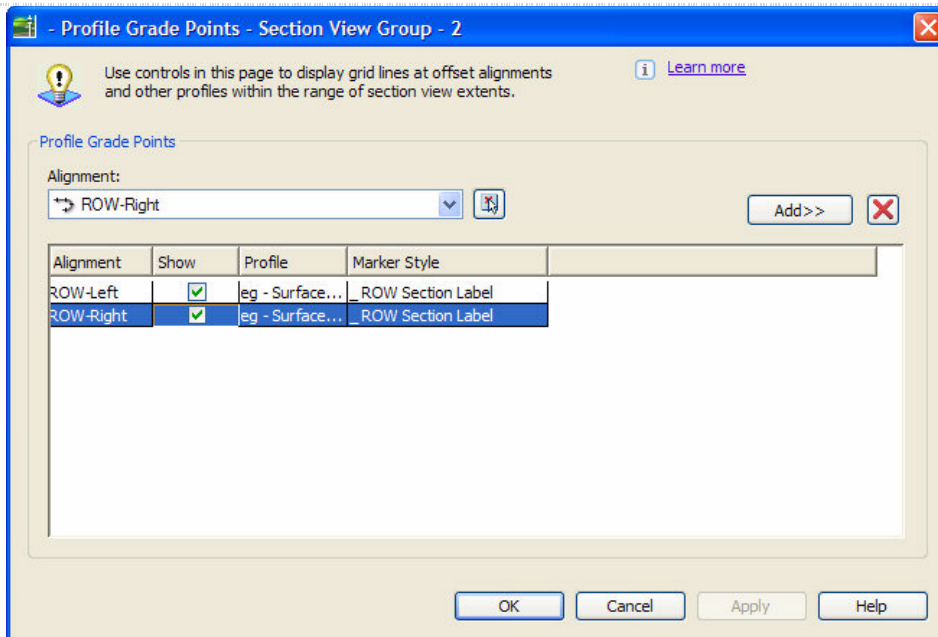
- Profile Grade Points - Section View Group - 2

Use controls in this page to display grid lines at offset alignments and other profiles within the range of section view extents.

Learn more

Profile Grade Points

Alignment:

ROW-Right

Add>>

| Alignment | Show | Profile | Marker Style |
|---|---|---|---|
| ROW-Left | ✓ | eg - Surface... | _ ROW Section Label |
| ROW-Right | ✓ | eg - Surface... | _ ROW Section Label |

OK

Cancel

Apply

Help